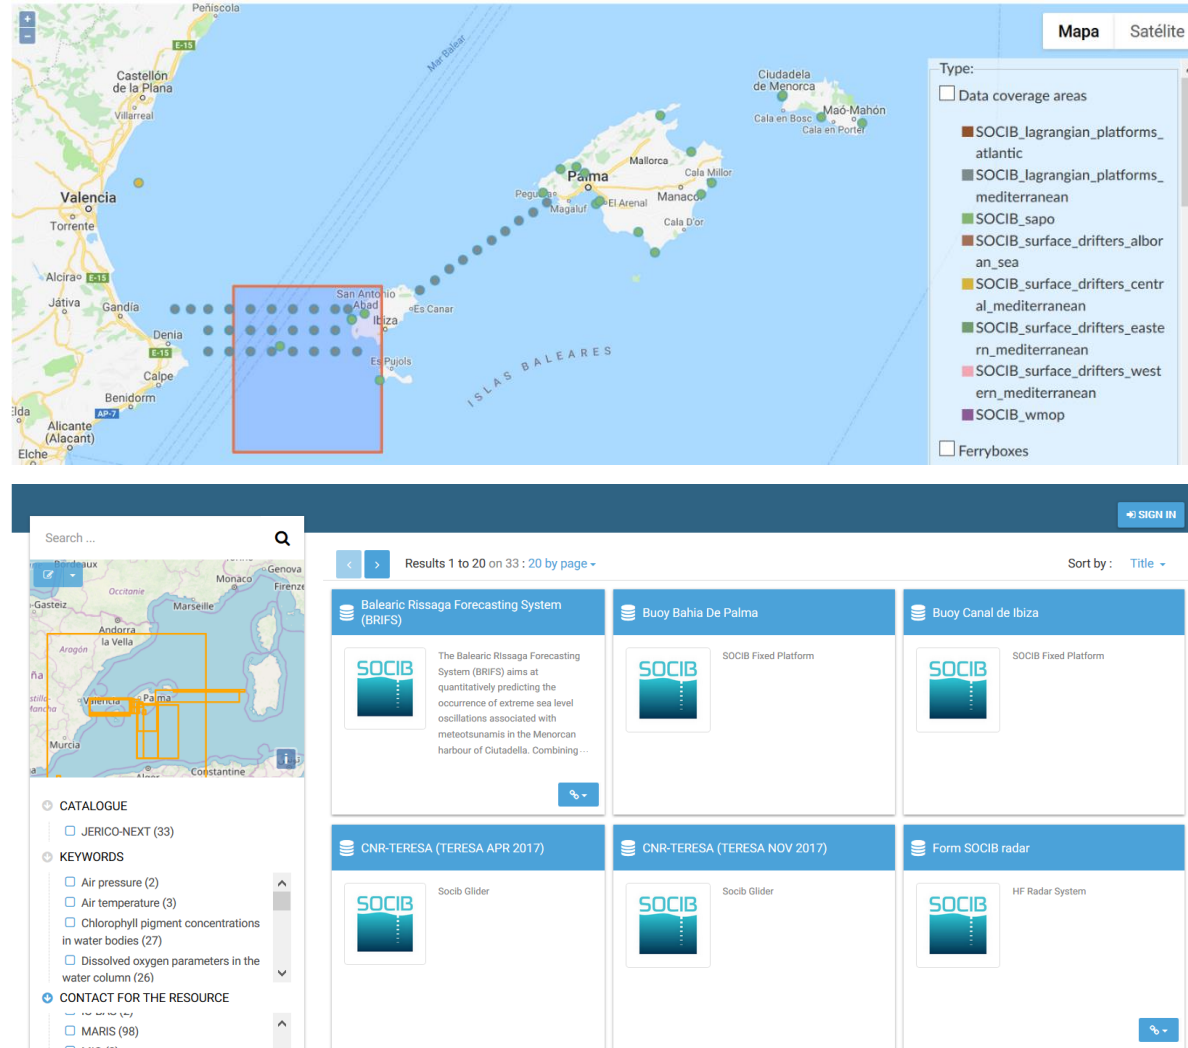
Peñíscola
E-15
Castellón de la Plana
Villarreal
Valencia
Torrente
Alcira E-15
Játiva
Gandia
Denia
E-15
Calpe
Benidorm
AP-7
Elda
Alicante (Alacant)
Elche
Mar Balear
Ciudadela de Menorca
Cala en Bosc
Maó-Mahón
Cala en Porter
Mallorca
Palma
Cala Millor
Peguera
Magaluf
El Arenal
Manacor
Cala D'or
San Antonio Abad
Ibiza
Es Canar
Es Pujols
ISLAS BALEARES

Mapa
Satélite

Type:
Data coverage areas
SOCIB_lagrangian_platforms_atlantic
SOCIB_lagrangian_platforms_mediterranean
SOCIB_sapo
SOCIB_surface_drifters_alboran_sea
SOCIB_surface_drifters_central_mediterranean
SOCIB_surface_drifters_eastern_mediterranean
SOCIB_surface_drifters_western_mediterranean
SOCIB_wmop
Ferryboxes

SIGN IN

Search ...

Bordeaux
Genova
Monaco
Firenze
Occitanie
Gasteiz
Marseille
Andorra
la Vella
Aragón
Palma
Valencia
Murcia
Constantine
Alger

CATALOGUE
JERICO-NEXT (33)
KEYWORDS
Air pressure (2)
Air temperature (3)
Chlorophyll pigment concentrations in water bodies (27)
Dissolved oxygen parameters in the water column (26)
CONTACT FOR THE RESOURCE
MARIS (98)

Results 1 to 20 on 33 : 20 by page
Sort by : Title

Balearic Rissaga Forecasting System (BRIFS)
SOCIB
The Balearic Rissaga Forecasting System (BRIFS) aims at quantitatively predicting the occurrence of extreme sea level oscillations associated with meteotsunamis in the Menorcan harbour of Ciutadella. Combining ...

Buoy Bahia De Palma
SOCIB
SOCIB Fixed Platform

Buoy Canal de Ibiza
SOCIB
SOCIB Fixed Platform

CNR-TERESA (TERESA APR 2017)
SOCIB
Socib Glider

CNR-TERESA (TERESA NOV 2017)
SOCIB
Socib Glider

Form SOCIB radar
SOCIB
HF Radar System